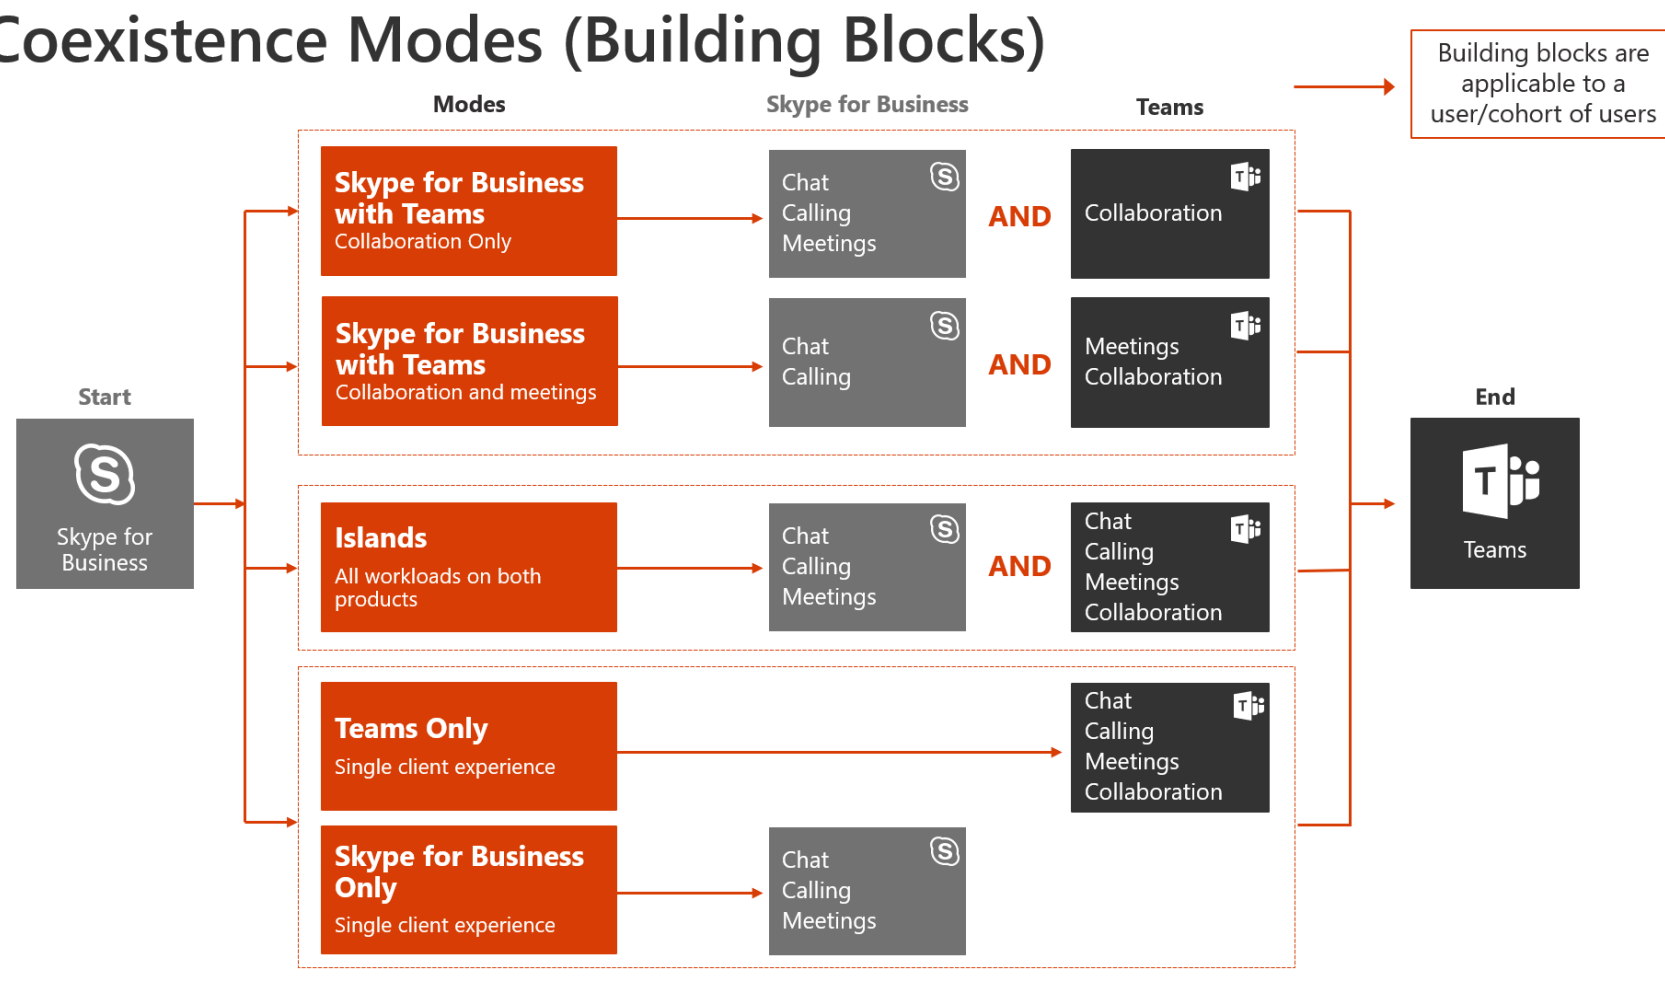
Coexistence Modes (Building Blocks)

Building blocks are applicable to a user/cohort of users

Modes

Skype for Business

Teams

Start

Skype for Business

Skype for Business with Teams
Collaboration Only

Chat
Calling
Meetings

AND

Collaboration

Skype for Business with Teams
Collaboration and meetings

Chat
Calling

AND

Meetings
Collaboration

Islands
All workloads on both products

Chat
Calling
Meetings

AND

Chat
Calling
Meetings
Collaboration

Teams Only
Single client experience

Chat
Calling
Meetings
Collaboration

Skype for Business Only
Single client experience

Chat
Calling
Meetings

End

Teams